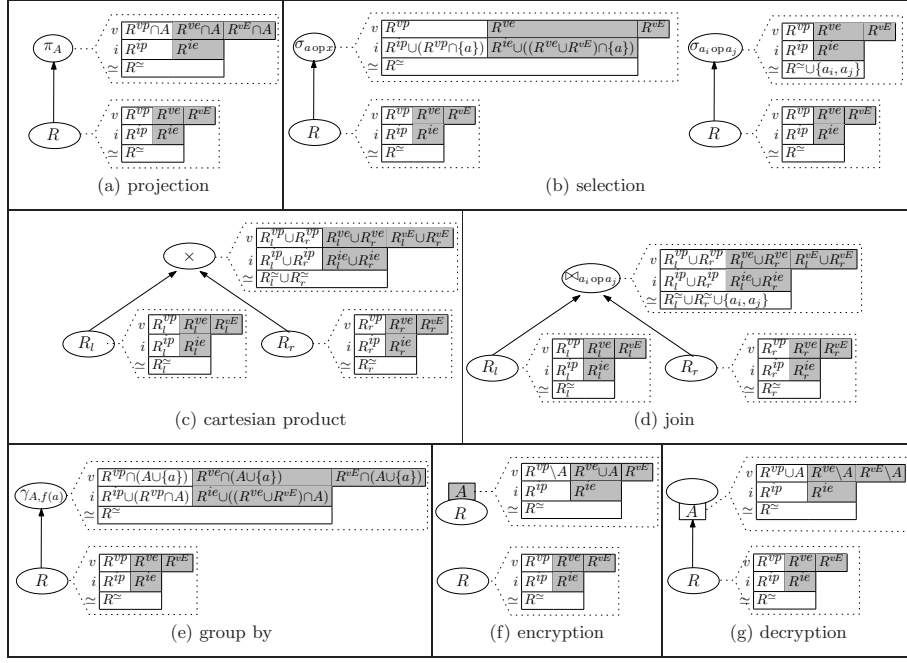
$\pi_A$

| $v$ | $R^{vp} \cap A$ | $R^{ve} \cap A$ | $R^{vE} \cap A$ |
|---|---|---|---|
| $i$ | $R^{ip}$ | $R^{ie}$ | |
| $\simeq$ | $R^{\simeq}$ | | |

$R$

| $v$ | $R^{vp}$ | $R^{ve}$ | $R^{vE}$ |
|---|---|---|---|
| $i$ | $R^{ip}$ | $R^{ie}$ | |
| $\simeq$ | $R^{\simeq}$ | | |

(a) projection

$\sigma_{a\,\mathrm{op}\,x}$

| $v$ | $R^{vp}$ | $R^{ve}$ | $R^{vE}$ |
|---|---|---|---|
| $i$ | $R^{ip} \cup (R^{vp} \cap \{a\})$ | $R^{ie} \cup ((R^{ve} \cup R^{vE}) \cap \{a\})$ | |
| $\simeq$ | $R^{\simeq}$ | | |

$R$

| $v$ | $R^{vp}$ | $R^{ve}$ | $R^{vE}$ |
|---|---|---|---|
| $i$ | $R^{ip}$ | $R^{ie}$ | |
| $\simeq$ | $R^{\simeq}$ | | |

$\sigma_{a_i\,\mathrm{op}\,a_j}$

| $v$ | $R^{vp}$ | $R^{ve}$ | $R^{vE}$ |
|---|---|---|---|
| $i$ | $R^{ip}$ | $R^{ie}$ | |
| $\simeq$ | $R^{\simeq} \cup \{a_i, a_j\}$ | | |

$R$

| $v$ | $R^{vp}$ | $R^{ve}$ | $R^{vE}$ |
|---|---|---|---|
| $i$ | $R^{ip}$ | $R^{ie}$ | |
| $\simeq$ | $R^{\simeq}$ | | |

(b) selection

$\times$

| $v$ | $R_l^{vp} \cup R_r^{vp}$ | $R_l^{ve} \cup R_r^{ve}$ | $R_l^{vE} \cup R_r^{vE}$ |
|---|---|---|---|
| $i$ | $R_l^{ip} \cup R_r^{ip}$ | $R_l^{ie} \cup R_r^{ie}$ | |
| $\simeq$ | $R_l^{\simeq} \cup R_r^{\simeq}$ | | |

$R_l$

| $v$ | $R_l^{vp}$ | $R_l^{ve}$ | $R_l^{vE}$ |
|---|---|---|---|
| $i$ | $R_l^{ip}$ | $R_l^{ie}$ | |
| $\simeq$ | $R_l^{\simeq}$ | | |

$R_r$

| $v$ | $R_r^{vp}$ | $R_r^{ve}$ | $R_r^{vE}$ |
|---|---|---|---|
| $i$ | $R_r^{ip}$ | $R_r^{ie}$ | |
| $\simeq$ | $R_r^{\simeq}$ | | |

(c) cartesian product

$\bowtie_{a_i\,\mathrm{op}\,a_j}$

| $v$ | $R_l^{vp} \cup R_r^{vp}$ | $R_l^{ve} \cup R_r^{ve}$ | $R_l^{vE} \cup R_r^{vE}$ |
|---|---|---|---|
| $i$ | $R_l^{ip} \cup R_r^{ip}$ | $R_l^{ie} \cup R_r^{ie}$ | |
| $\simeq$ | $R_l^{\simeq} \cup R_r^{\simeq} \cup \{a_i, a_j\}$ | | |

$R_l$

| $v$ | $R_l^{vp}$ | $R_l^{ve}$ | $R_l^{vE}$ |
|---|---|---|---|
| $i$ | $R_l^{ip}$ | $R_l^{ie}$ | |
| $\simeq$ | $R_l^{\simeq}$ | | |

$R_r$

| $v$ | $R_r^{vp}$ | $R_r^{ve}$ | $R_r^{vE}$ |
|---|---|---|---|
| $i$ | $R_r^{ip}$ | $R_r^{ie}$ | |
| $\simeq$ | $R_r^{\simeq}$ | | |

(d) join

$\gamma_{A,f(a)}$

| $v$ | $R^{vp} \cap (A \cup \{a\})$ | $R^{ve} \cap (A \cup \{a\})$ | $R^{vE} \cap (A \cup \{a\})$ |
|---|---|---|---|
| $i$ | $R^{ip} \cup (R^{vp} \cap A)$ | $R^{ie} \cup ((R^{ve} \cup R^{vE}) \cap A)$ | |
| $\simeq$ | $R^{\simeq}$ | | |

$R$

| $v$ | $R^{vp}$ | $R^{ve}$ | $R^{vE}$ |
|---|---|---|---|
| $i$ | $R^{ip}$ | $R^{ie}$ | |
| $\simeq$ | $R^{\simeq}$ | | |

(e) group by

$A$
$R$

| $v$ | $R^{vp} \setminus A$ | $R^{ve} \cup A$ | $R^{vE}$ |
|---|---|---|---|
| $i$ | $R^{ip}$ | $R^{ie}$ | |
| $\simeq$ | $R^{\simeq}$ | | |

$R$

| $v$ | $R^{vp}$ | $R^{ve}$ | $R^{vE}$ |
|---|---|---|---|
| $i$ | $R^{ip}$ | $R^{ie}$ | |
| $\simeq$ | $R^{\simeq}$ | | |

(f) encryption

$A$

| $v$ | $R^{vp} \cup A$ | $R^{ve} \setminus A$ | $R^{vE} \setminus A$ |
|---|---|---|---|
| $i$ | $R^{ip}$ | $R^{ie}$ | |
| $\simeq$ | $R^{\simeq}$ | | |

$R$

| $v$ | $R^{vp}$ | $R^{ve}$ | $R^{vE}$ |
|---|---|---|---|
| $i$ | $R^{ip}$ | $R^{ie}$ | |
| $\simeq$ | $R^{\simeq}$ | | |

(g) decryption